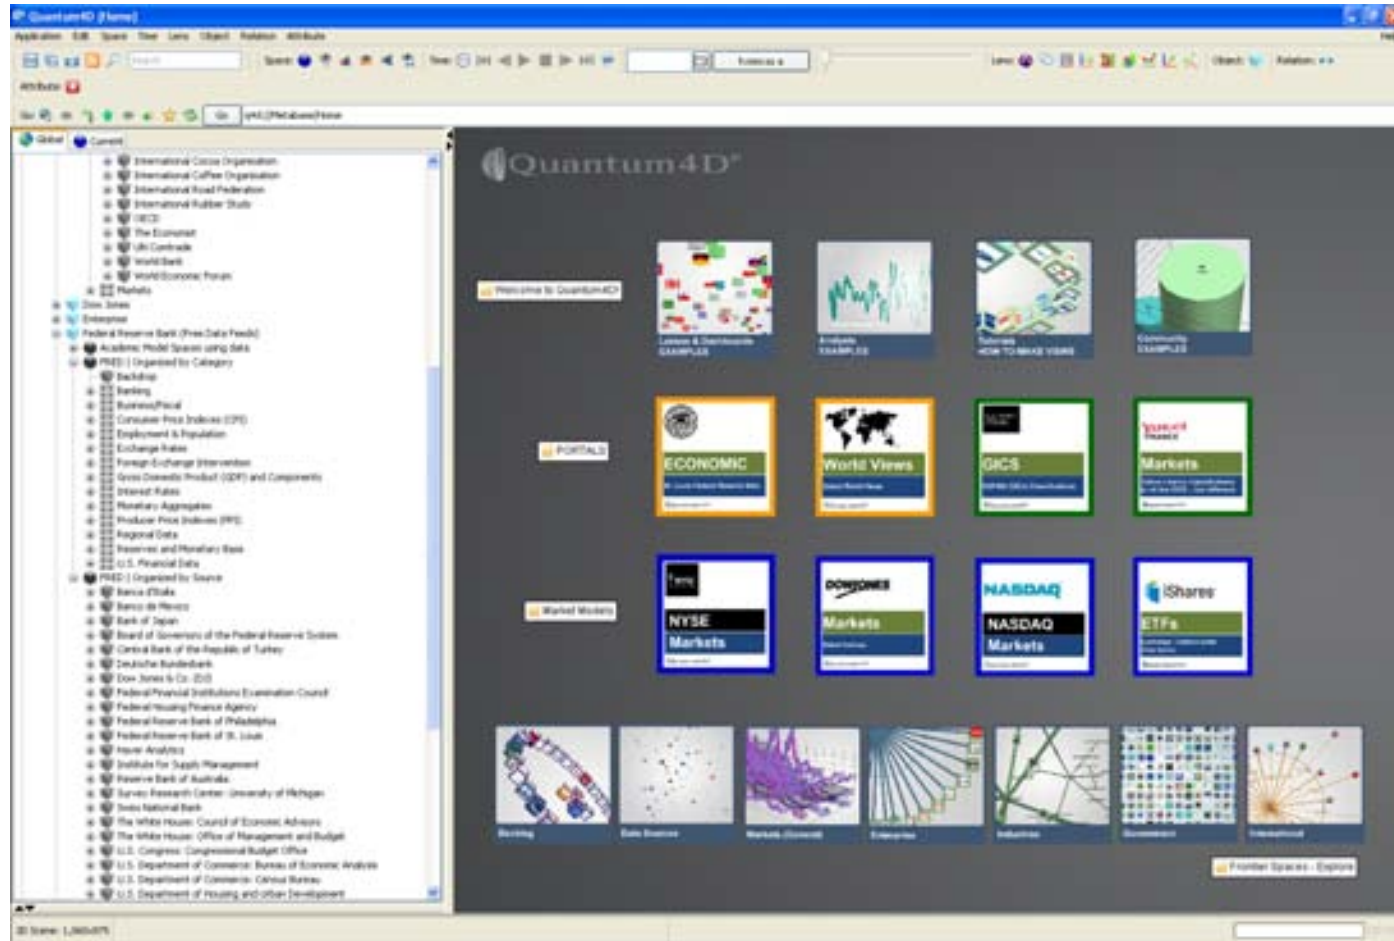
Quantum4D [Home]

Application Edit Space Time Lens Object Relation Attribute

Search

Space: Time: Lens: Object: Relation:

Attribute

Go qm4:[Metabase]Home

Global Current

International Cocoa Organization
International Coffee Organization
International Road Federation
International Rubber Study
OECD
The Economist
UN Comtrade
World Bank
World Economic Forum
Markets
Dow Jones
Enterprise
Federal Reserve Bank (Free Data Feeds)
Academic Model Spaces using data
FRED | Organized by Category
Backdrop
Banking
Business/Fiscal
Consumer Price Indexes (CPI)
Employment & Population
Exchange Rates
Foreign Exchange Intervention
Gross Domestic Product (GDP) and Components
Interest Rates
Monetary Aggregates
Producer Price Indexes (PPI)
Regional Data
Reserves and Monetary Base
U.S. Financial Data
FRED | Organized by Source
Banca d'Italia
Banco de Mexico
Bank of Japan
Board of Governors of the Federal Reserve System
Central Bank of the Republic of Turkey
Deutsche Bundesbank
Dow Jones & Co. (DJ)
Federal Financial Institutions Examination Council
Federal Housing Finance Agency
Federal Reserve Bank of Philadelphia
Federal Reserve Bank of St. Louis
Haver Analytics
Institute for Supply Management
Reserve Bank of Australia
Survey Research Center: University of Michigan
Swiss National Bank
The White House: Council of Economic Advisors
The White House: Office of Management and Budget
U.S. Congress: Congressional Budget Office
U.S. Department of Commerce: Bureau of Economic Analysis
U.S. Department of Commerce: Census Bureau
U.S. Department of Housing and Urban Development

3D Scene: 1,260x875

Quantum4D®

Welcome to Quantum4D

Lenses & Dashboards EXAMPLES
Analysis EXAMPLES
Tutorials HOW TO MAKE VIEWS
Community EXAMPLES

PORTALS

ECONOMIC
World Views
GICS
Markets

Market Models

NYSE Markets
DOWJONES Markets
NASDAQ NASDAQ Markets
iShares ETFs

Banking
Data Sources
Markets (General)
Enterprise
Industries
Government
International

Frontier Spaces - Explore